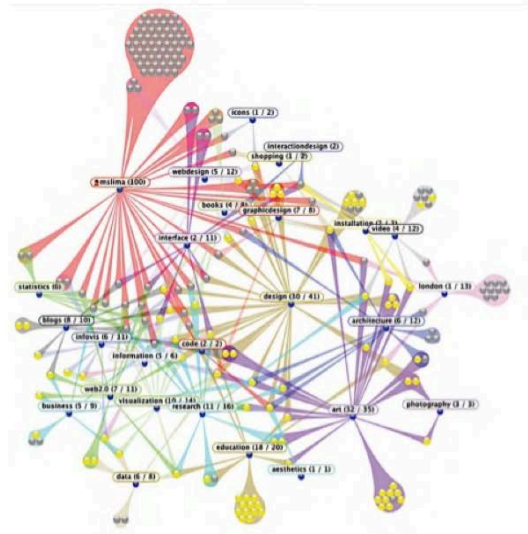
icons (1 / 2)
interactiondesign (2)
mslima (100)
webdesign (5 / 12)
shopping (1 / 2)
books (4 / 8)
graphicdesign (7 / 8)
installation (3 / 3)
video (4 / 12)
interface (2 / 11)
statistics (6)
london (1 / 13)
design (10 / 41)
blogs (8 / 10)
infovis (6 / 11)
architecture (6 / 12)
code (2 / 2)
information (5 / 6)
web2.0 (7 / 11)
visualization (16 / 14)
business (5 / 9)
research (11 / 16)
art (32 / 35)
photography (3 / 3)
education (18 / 20)
aesthetics (1 / 1)
data (6 / 8)